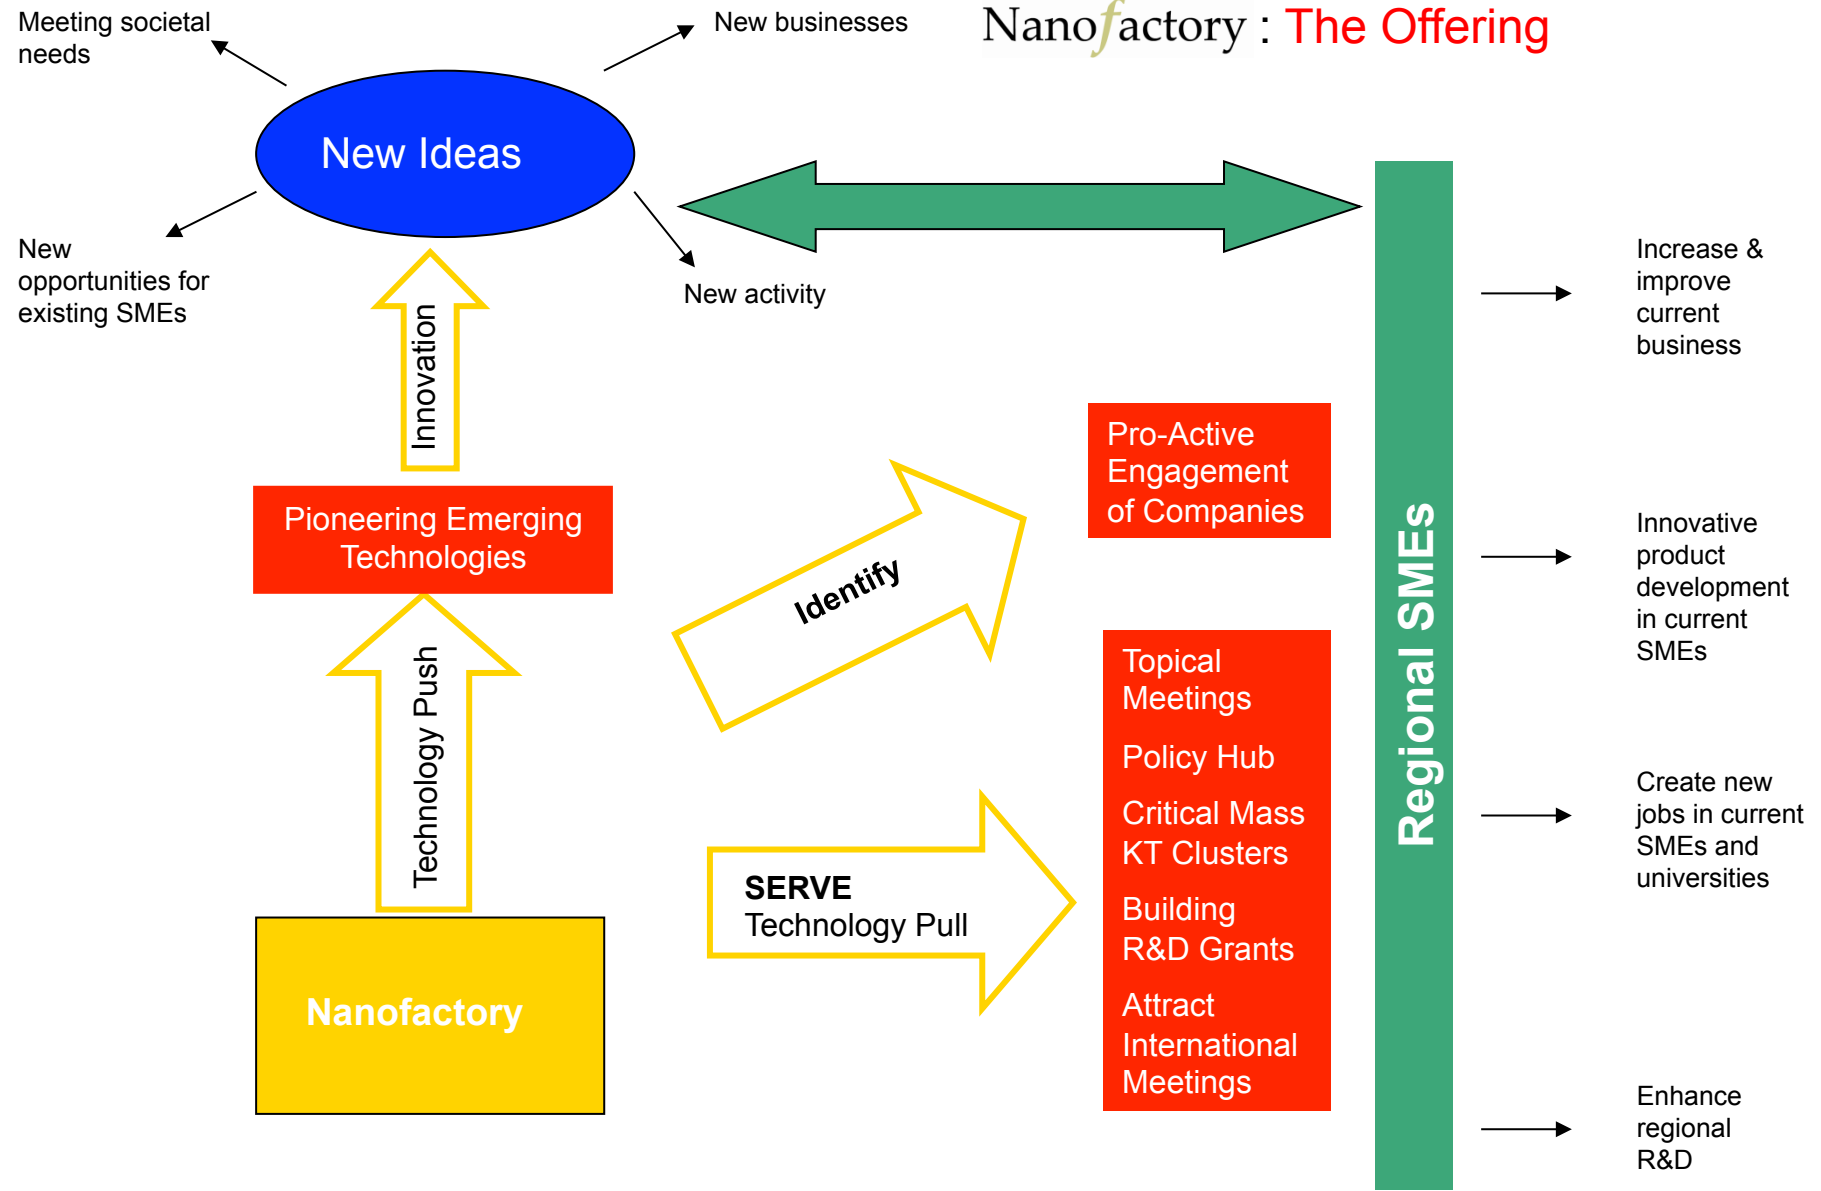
Nanofactory : The Offering

Meeting societal needs

New businesses

New Ideas

New opportunities for existing SMEs

New activity

Innovation

Pioneering Emerging Technologies

Technology Push

Nanofactory

Identify

SERVE
Technology Pull

Pro-Active Engagement of Companies

Topical Meetings

Policy Hub

Critical Mass KT Clusters

Building R&D Grants

Attract International Meetings

Regional SMEs

Increase & improve current business

Innovative product development in current SMEs

Create new jobs in current SMEs and universities

Enhance regional R&D